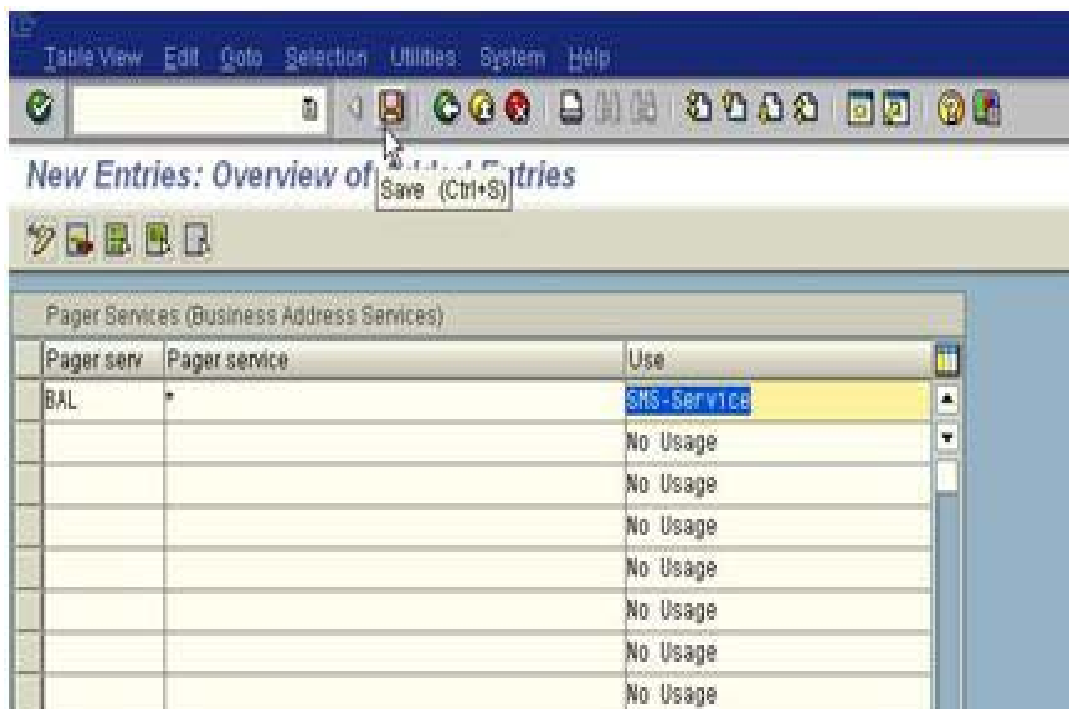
Table View Edit Goto Selection Utilities System Help

New Entries: Overview of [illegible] Entries

Save (Ctrl+S)

Pager Services (Business Address Services)

| Pager serv | Pager service | Use |
|---|---|---|
| BAL | * | SMS-Service |
| | | No Usage |
| | | No Usage |
| | | No Usage |
| | | No Usage |
| | | No Usage |
| | | No Usage |
| | | No Usage |